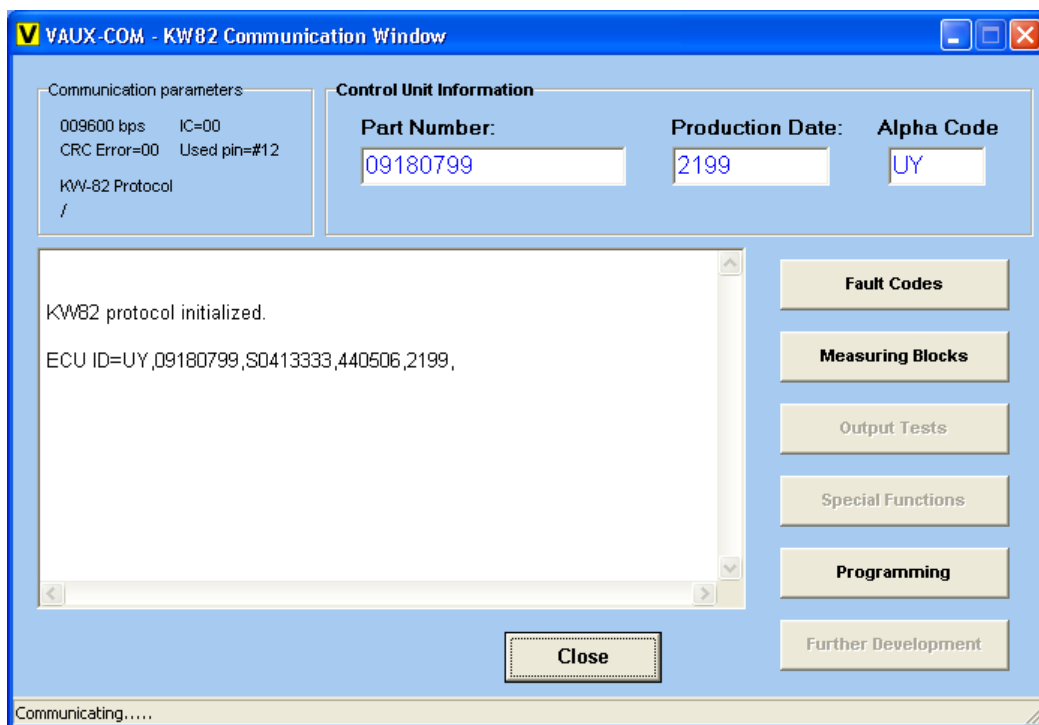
V VAUX-COM - KW82 Communication Window

Communication parameters
009600 bps IC=00
CRC Error=00 Used pin=#12
KW-82 Protocol
/

Control Unit Information
Part Number:
09180799
Production Date:
2199
Alpha Code
UY

KW82 protocol initialized.

ECU ID=UY,09180799,S0413333,440506,2199,

Fault Codes

Measuring Blocks

Output Tests

Special Functions

Programming

Further Development

Close

Communicating.....